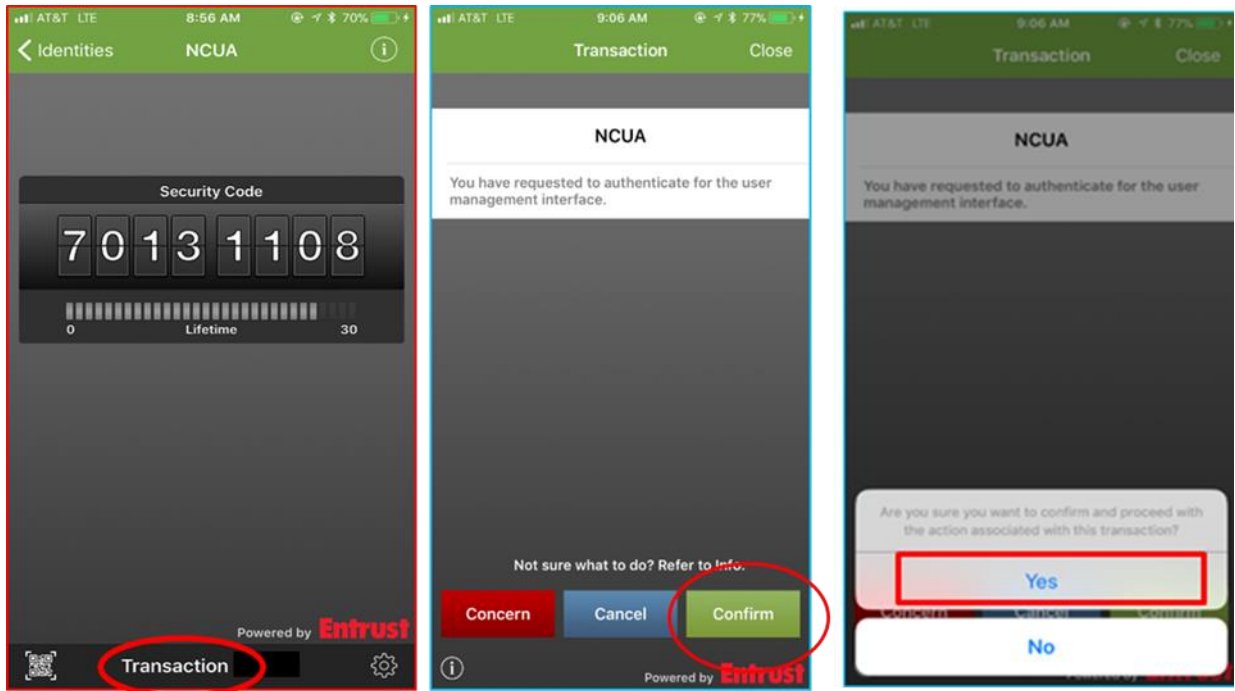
AT&T LTE 8:56 AM 70%

Identities NCUA

Security Code

7013 1108

0 Lifetime 30

Powered by Entrust

Transaction

AT&T LTE 9:06 AM 77%

Transaction Close

NCUA

You have requested to authenticate for the user management interface.

Not sure what to do? Refer to Info.

Concern Cancel Confirm

Powered by Entrust

AT&T LTE 9:06 AM 77%

Transaction Close

NCUA

You have requested to authenticate for the user management interface.

Are you sure you want to confirm and proceed with the action associated with this transaction?

Yes

Concern Cancel Confirm

No

Powered by Entrust